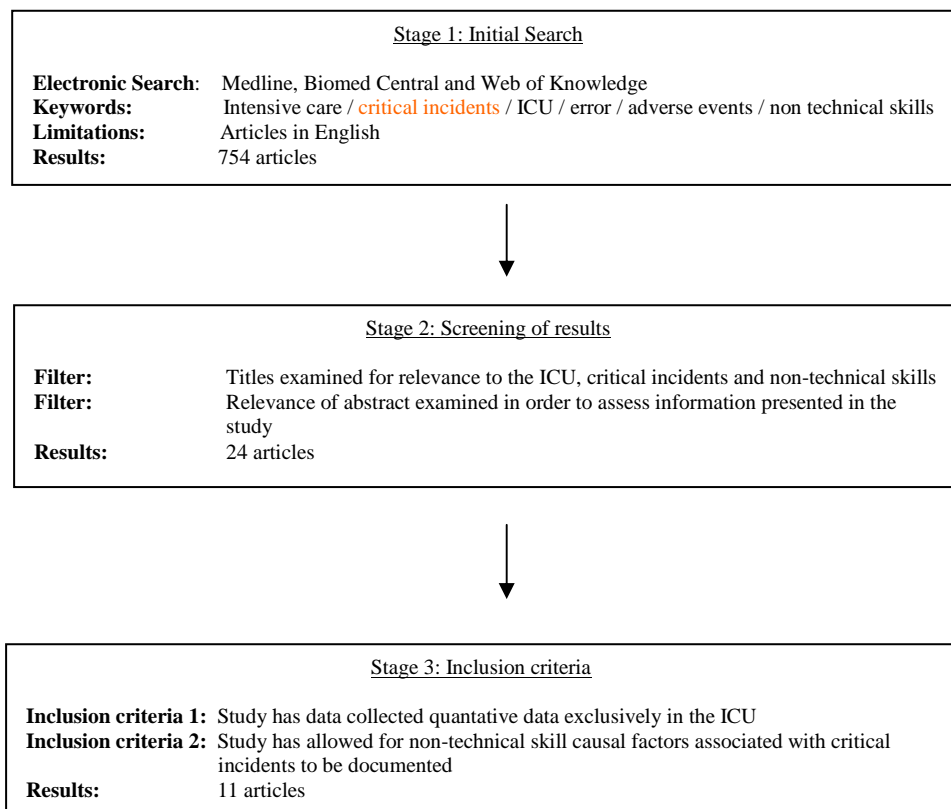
Stage 1: Initial Search

**Electronic Search**: Medline, Biomed Central and Web of Knowledge
**Keywords:** Intensive care / critical incidents / ICU / error / adverse events / non technical skills
**Limitations:** Articles in English
**Results:** 754 articles

Stage 2: Screening of results

**Filter:** Titles examined for relevance to the ICU, critical incidents and non-technical skills
**Filter:** Relevance of abstract examined in order to assess information presented in the study
**Results:** 24 articles

Stage 3: Inclusion criteria

**Inclusion criteria 1:** Study has data collected quantative data exclusively in the ICU
**Inclusion criteria 2:** Study has allowed for non-technical skill causal factors associated with critical incidents to be documented
**Results:** 11 articles